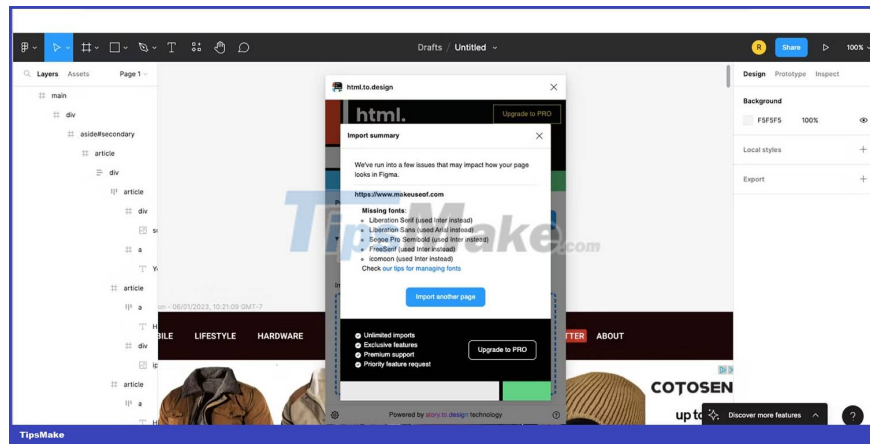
Drafts / Untitled

R

Share

100%

Layers Assets Page 1

main

div

aside#secondary

article

div

article

div

a

article

a

div

article

a

Design Prototype Inspect

Background

F5F5F5 100%

Local styles

Export

html.to.design

html.

Upgrade to PRO

Import summary

We've run into a few issues that may impact how your page looks in Figma.

https://www.makeuseof.com

Missing fonts:

Liberation Serif (used Inter instead)

Liberation Sans (used Arial instead)

Segoe Pro Semibold (used Inter instead)

FreeSerif (used Inter instead)

icomoon (used Inter instead)

Check our tips for managing fonts

Import another page

Unlimited imports

Exclusive features

Premium support

Priority feature request

Upgrade to PRO

Powered by story.to.design technology

on - 06/01/2023, 10:21:09 GMT-7

BILE LIFESTYLE HARDWARE

TTER ABOUT

COTOSEN

up to

Discover more features

TipsMake